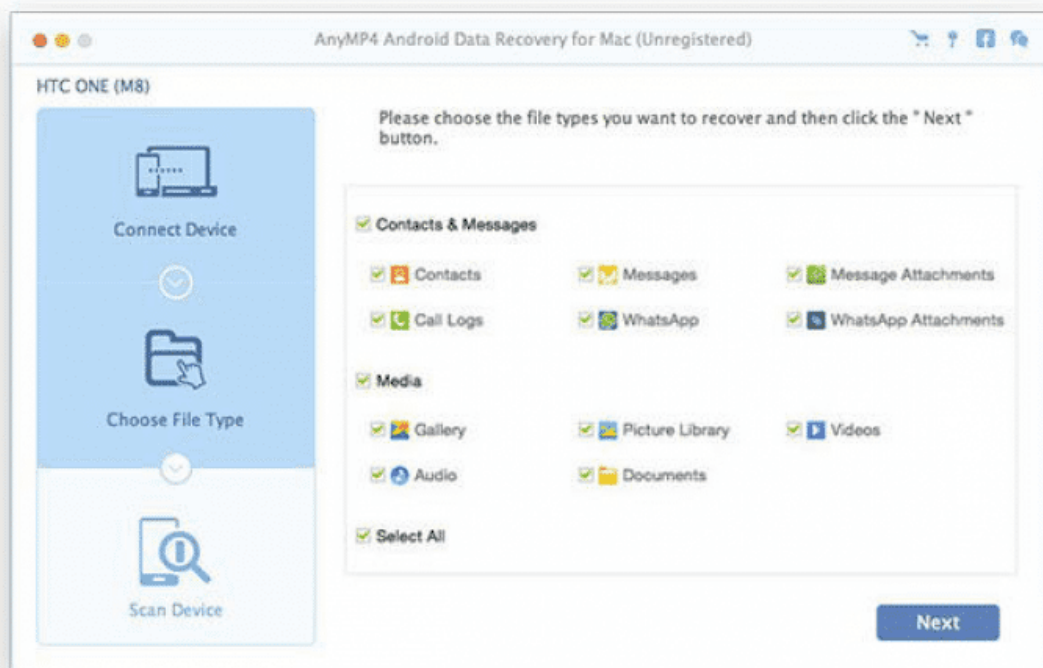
AnyMP4 Android Data Recovery for Mac (Unregistered)

HTC ONE (M8)

Connect Device

Choose File Type

Scan Device

Please choose the file types you want to recover and then click the " Next " button.

Contacts & Messages

Contacts

Messages

Message Attachments

Call Logs

WhatsApp

WhatsApp Attachments

Media

Gallery

Picture Library

Videos

Audio

Documents

Select All

Next